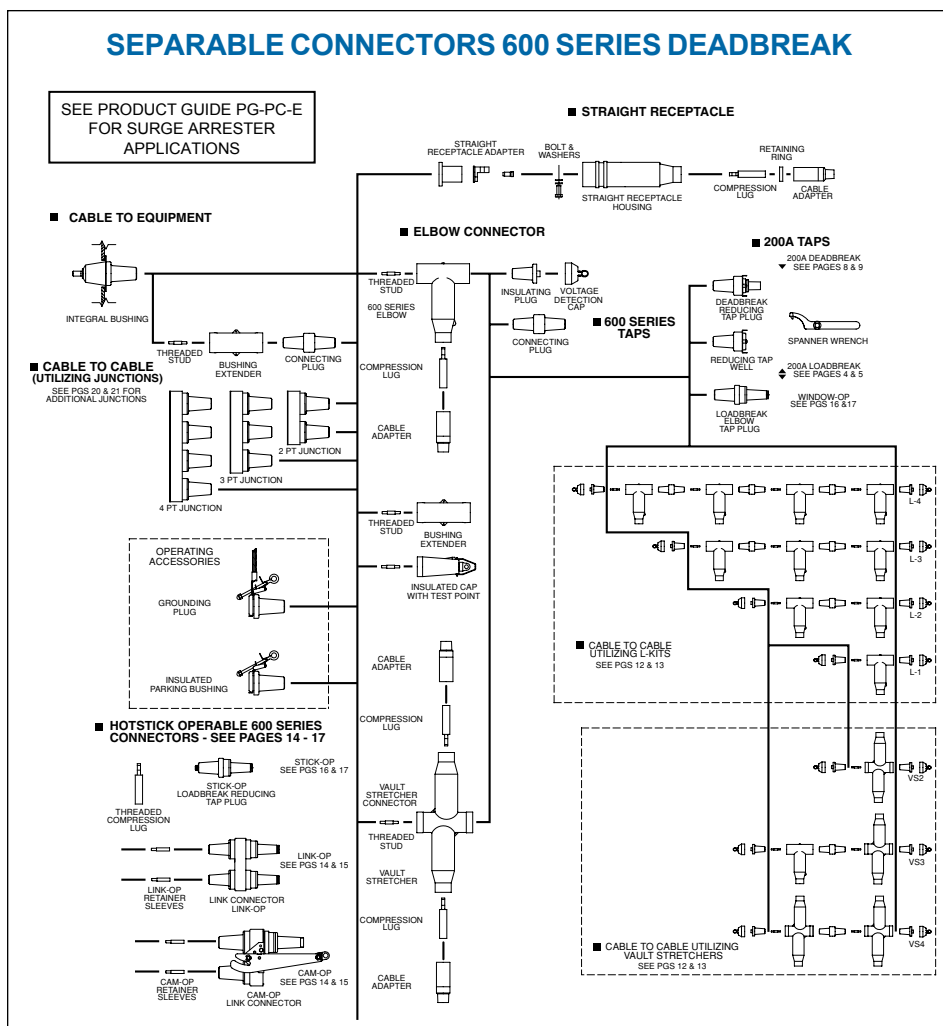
SEPARABLE CONNECTORS 600 SERIES DEADBREAK

SEE PRODUCT GUIDE PG-PC-E FOR SURGE ARRESTER APPLICATIONS

■ STRAIGHT RECEPTACLE

STRAIGHT RECEPTACLE ADAPTER

BOLT & WASHERS

STRAIGHT RECEPTACLE HOUSING

COMPRESSION LUG

RETAINING RING

CABLE ADAPTER

■ CABLE TO EQUIPMENT

INTEGRAL BUSHING

■ ELBOW CONNECTOR

THREADED STUD

600 SERIES ELBOW

INSULATING PLUG

VOLTAGE DETECTION CAP

CONNECTING PLUG

COMPRESSION LUG

CABLE ADAPTER

■ 200A TAPS

200A DEADBREAK SEE PAGES 8 & 9

DEADBREAK REDUCING TAP PLUG

SPANNER WRENCH

■ 600 SERIES TAPS

REDUCING TAP WELL

200A LOADBREAK SEE PAGES 4 & 5

WINDOW-OP SEE PGS 16 &17

LOADBREAK ELBOW TAP PLUG

THREADED STUD

BUSHING EXTENDER

CONNECTING PLUG

■ CABLE TO CABLE (UTILIZING JUNCTIONS)
SEE PGS 20 & 21 FOR ADDITIONAL JUNCTIONS

2 PT JUNCTION

3 PT JUNCTION

4 PT JUNCTION

THREADED STUD

BUSHING EXTENDER

INSULATED CAP WITH TEST POINT

OPERATING ACCESSORIES

GROUNDING PLUG

INSULATED PARKING BUSHING

L-4

L-3

L-2

L-1

■ CABLE TO CABLE UTILIZING L-KITS
SEE PGS 12 & 13

CABLE ADAPTER

COMPRESSION LUG

■ HOTSTICK OPERABLE 600 SERIES CONNECTORS - SEE PAGES 14 - 17

THREADED COMPRESSION LUG

STICK-OP LOADBREAK REDUCING TAP PLUG

STICK-OP SEE PGS 16 & 17

VAULT STRETCHER CONNECTOR

THREADED STUD

VAULT STRETCHER

VS2

VS3

VS4

LINK-OP SEE PGS 14 & 15

LINK-OP RETAINER SLEEVES

LINK CONNECTOR LINK-OP

COMPRESSION LUG

■ CABLE TO CABLE UTILIZING VAULT STRETCHERS
SEE PGS 12 & 13

CAM-OP SEE PGS 14 & 15

CAM-OP RETAINER SLEEVES

CAM-OP LINK CONNECTOR

CABLE ADAPTER